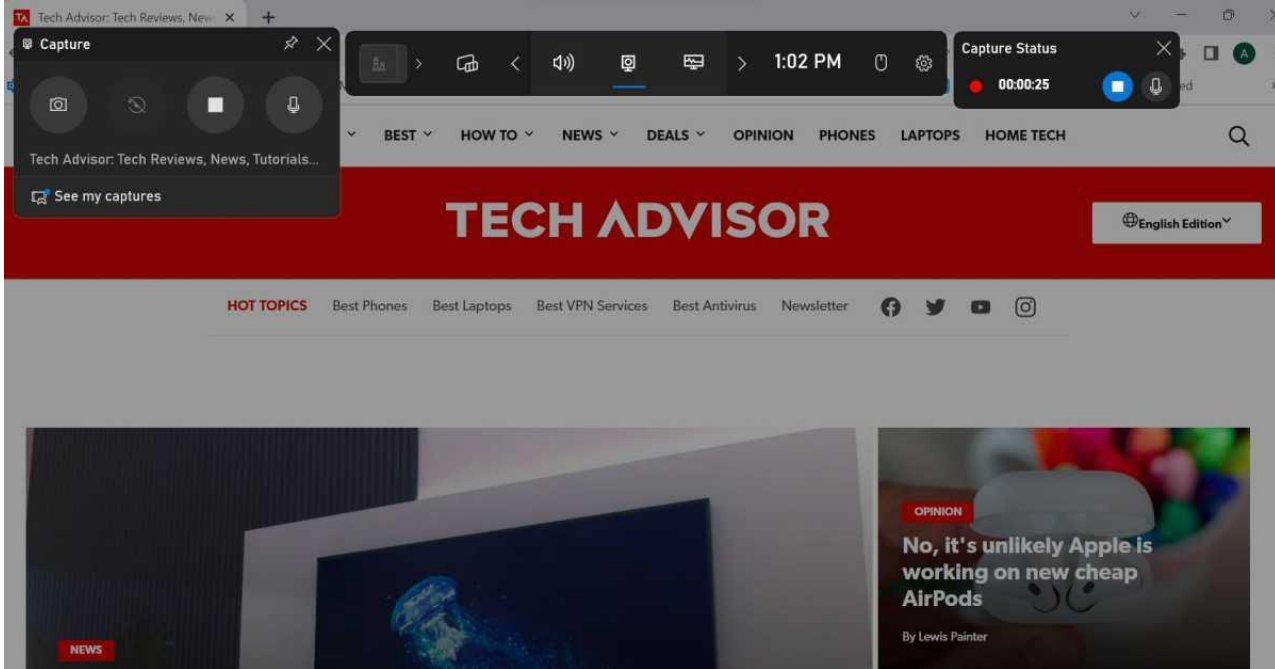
Tech Advisor: Tech Reviews, New

Capture

Tech Advisor: Tech Reviews, News, Tutorials...

See my captures

1:02 PM

Capture Status

00:00:25

BEST HOW TO NEWS DEALS OPINION PHONES LAPTOPS HOME TECH

TECH ADVISOR

English Edition

HOT TOPICS Best Phones Best Laptops Best VPN Services Best Antivirus Newsletter

NEWS

OPINION

No, it's unlikely Apple is working on new cheap AirPods

By Lewis Painter